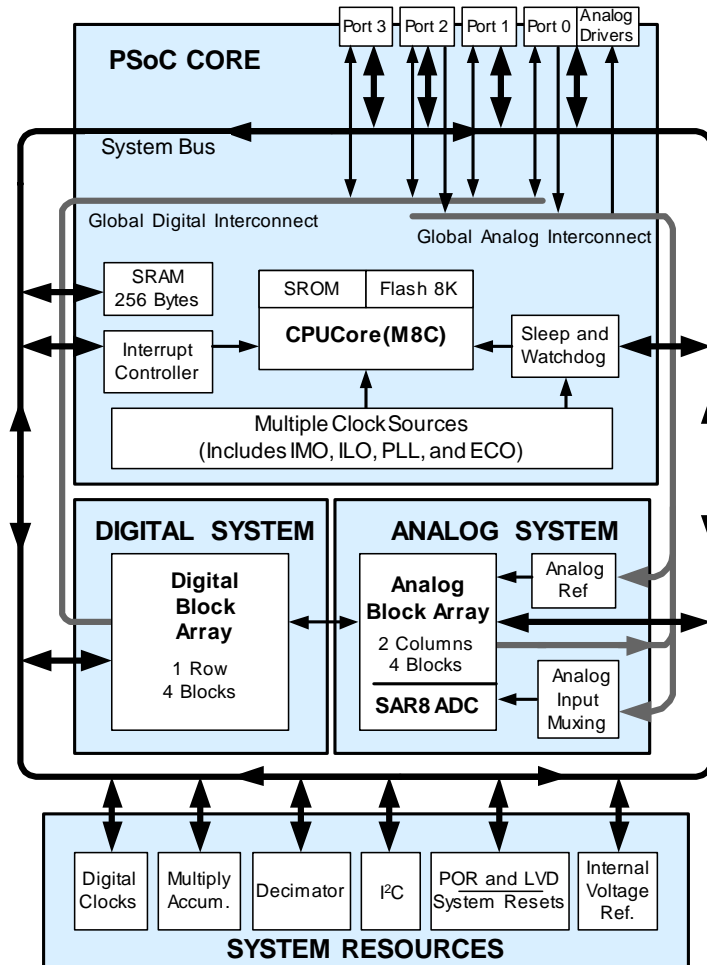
Port 3
Port 2
Port 1
Port 0
Analog Drivers

PSoC CORE

System Bus

Global Digital Interconnect

Global Analog Interconnect

SRAM 256 Bytes

SROM
Flash 8K

CPUCore(M8C)

Interrupt Controller

Sleep and Watchdog

Multiple Clock Sources (Includes IMO, ILO, PLL, and ECO)

DIGITAL SYSTEM

Digital Block Array

1 Row 4 Blocks

ANALOG SYSTEM

Analog Block Array

2 Columns 4 Blocks

SAR8 ADC

Analog Ref

Analog Input Muxing

Digital Clocks

Multiply Accum.

Decimator

$I^2C$

POR and LVD System Resets

Internal Voltage Ref.

SYSTEM RESOURCES